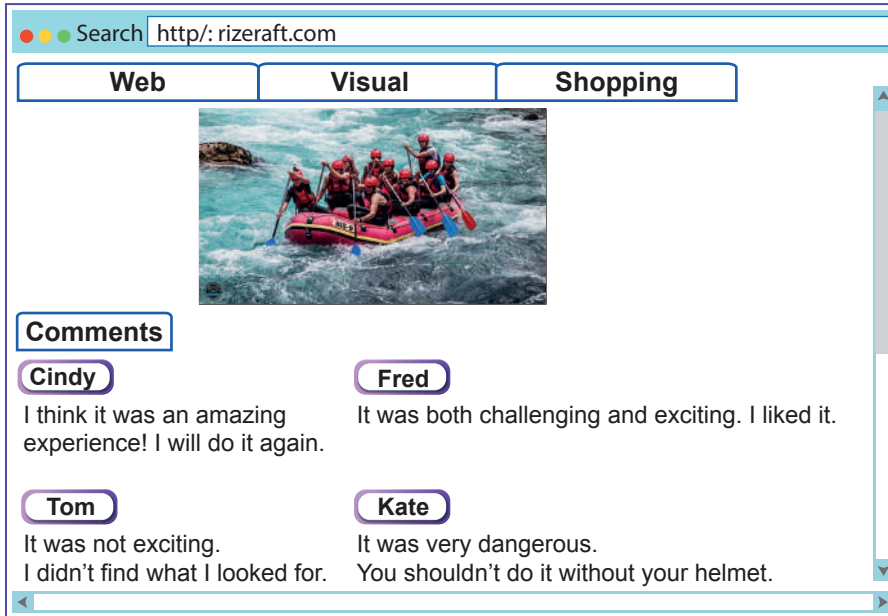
Search http/: rizeraft.com

Web | Visual | Shopping

Comments

Cindy
I think it was an amazing experience! I will do it again.

Fred
It was both challenging and exciting. I liked it.

Tom
It was not exciting.
I didn't find what I looked for.

Kate
It was very dangerous.
You shouldn't do it without your helmet.